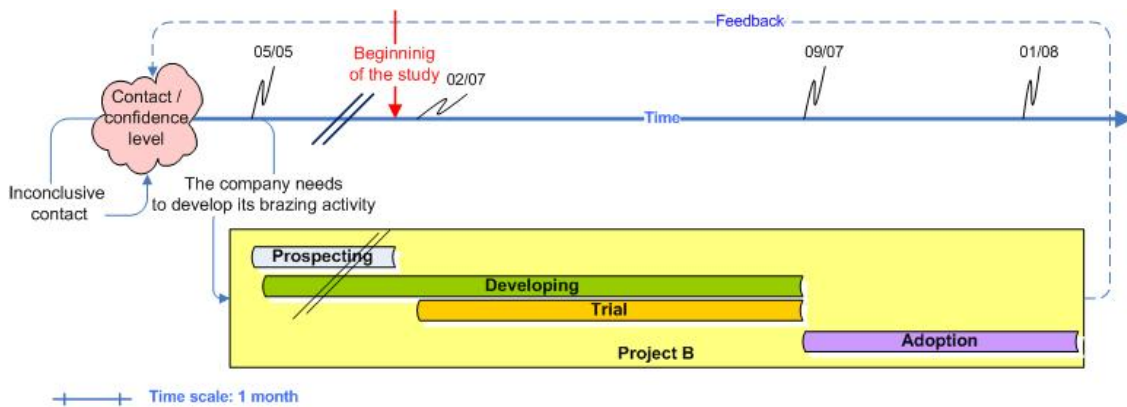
Feedback

05/05

Begininig of the study

02/07

09/07

01/08

Contact / confidence level

Time

Inconclusive contact

The company needs to develop its brazing activity

Prospecting

Developing

Trial

Adoption

Project B

Time scale: 1 month